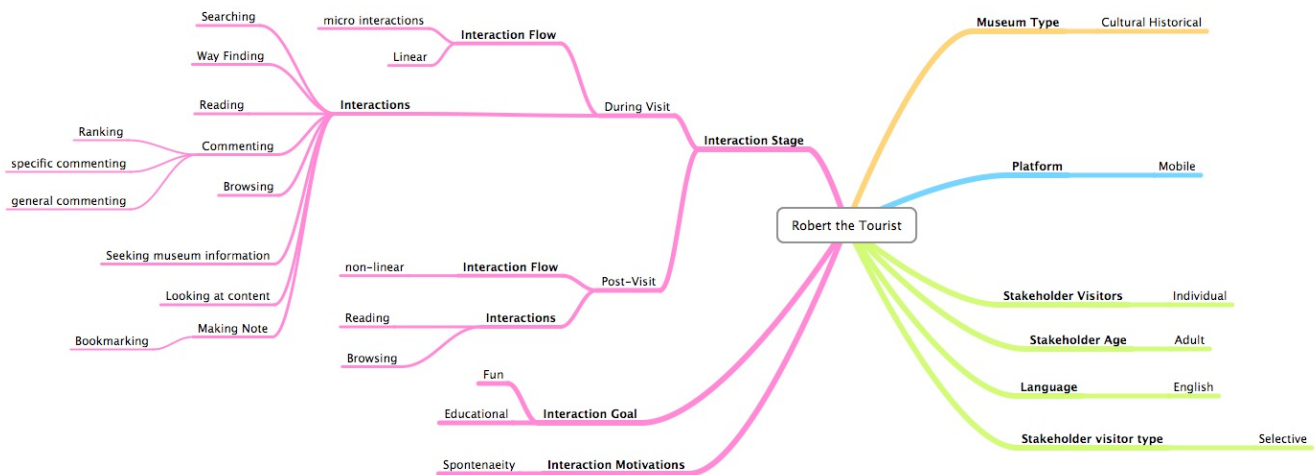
Robert the Tourist

Museum Type
Cultural Historical

Platform
Mobile

Stakeholder Visitors
Individual

Stakeholder Age
Adult

Language
English

Stakeholder visitor type
Selective

Interaction Stage
During Visit
Interaction Flow
micro interactions
Linear
Interactions
Searching
Way Finding
Reading
Commenting
Ranking
specific commenting
general commenting
Browsing
Seeking museum information
Looking at content
Making Note
Bookmarking

Post-Visit
Interaction Flow
non-linear
Interactions
Reading
Browsing

Interaction Goal
Fun
Educational

Interaction Motivations
Spontenaeity